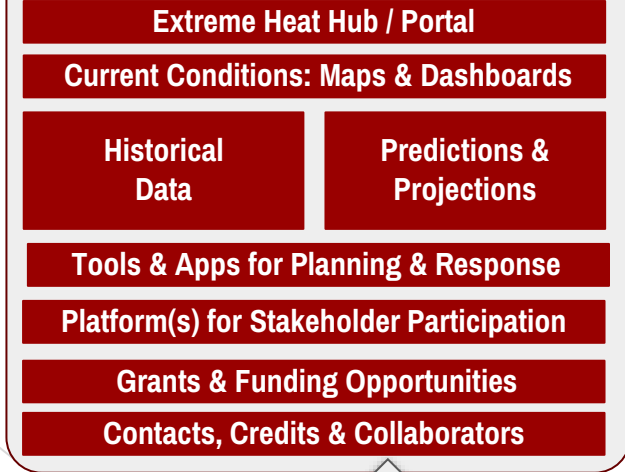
Extreme Heat Hub / Portal

Current Conditions: Maps & Dashboards

Historical Data

Predictions & Projections

Tools & Apps for Planning & Response

Platform(s) for Stakeholder Participation

Grants & Funding Opportunities

Contacts, Credits & Collaborators